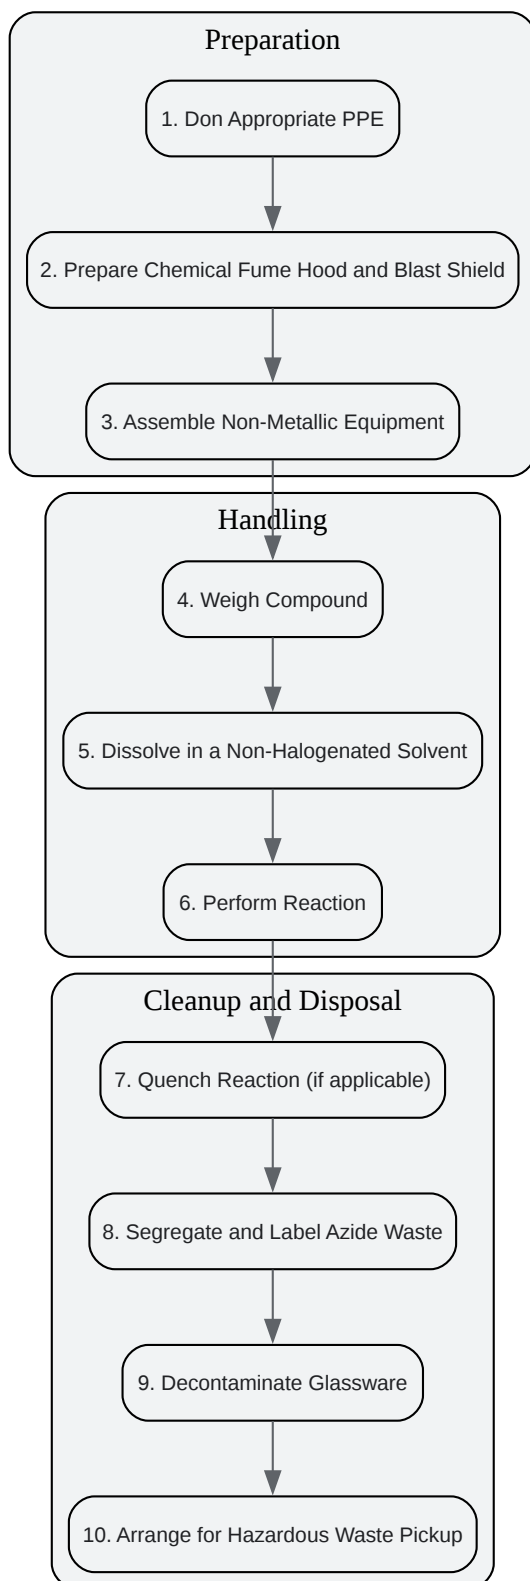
Preparation

1. Don Appropriate PPE

2. Prepare Chemical Fume Hood and Blast Shield

3. Assemble Non-Metallic Equipment

Handling

4. Weigh Compound

5. Dissolve in a Non-Halogenated Solvent

6. Perform Reaction

Cleanup and Disposal

7. Quench Reaction (if applicable)

8. Segregate and Label Azide Waste

9. Decontaminate Glassware

10. Arrange for Hazardous Waste Pickup